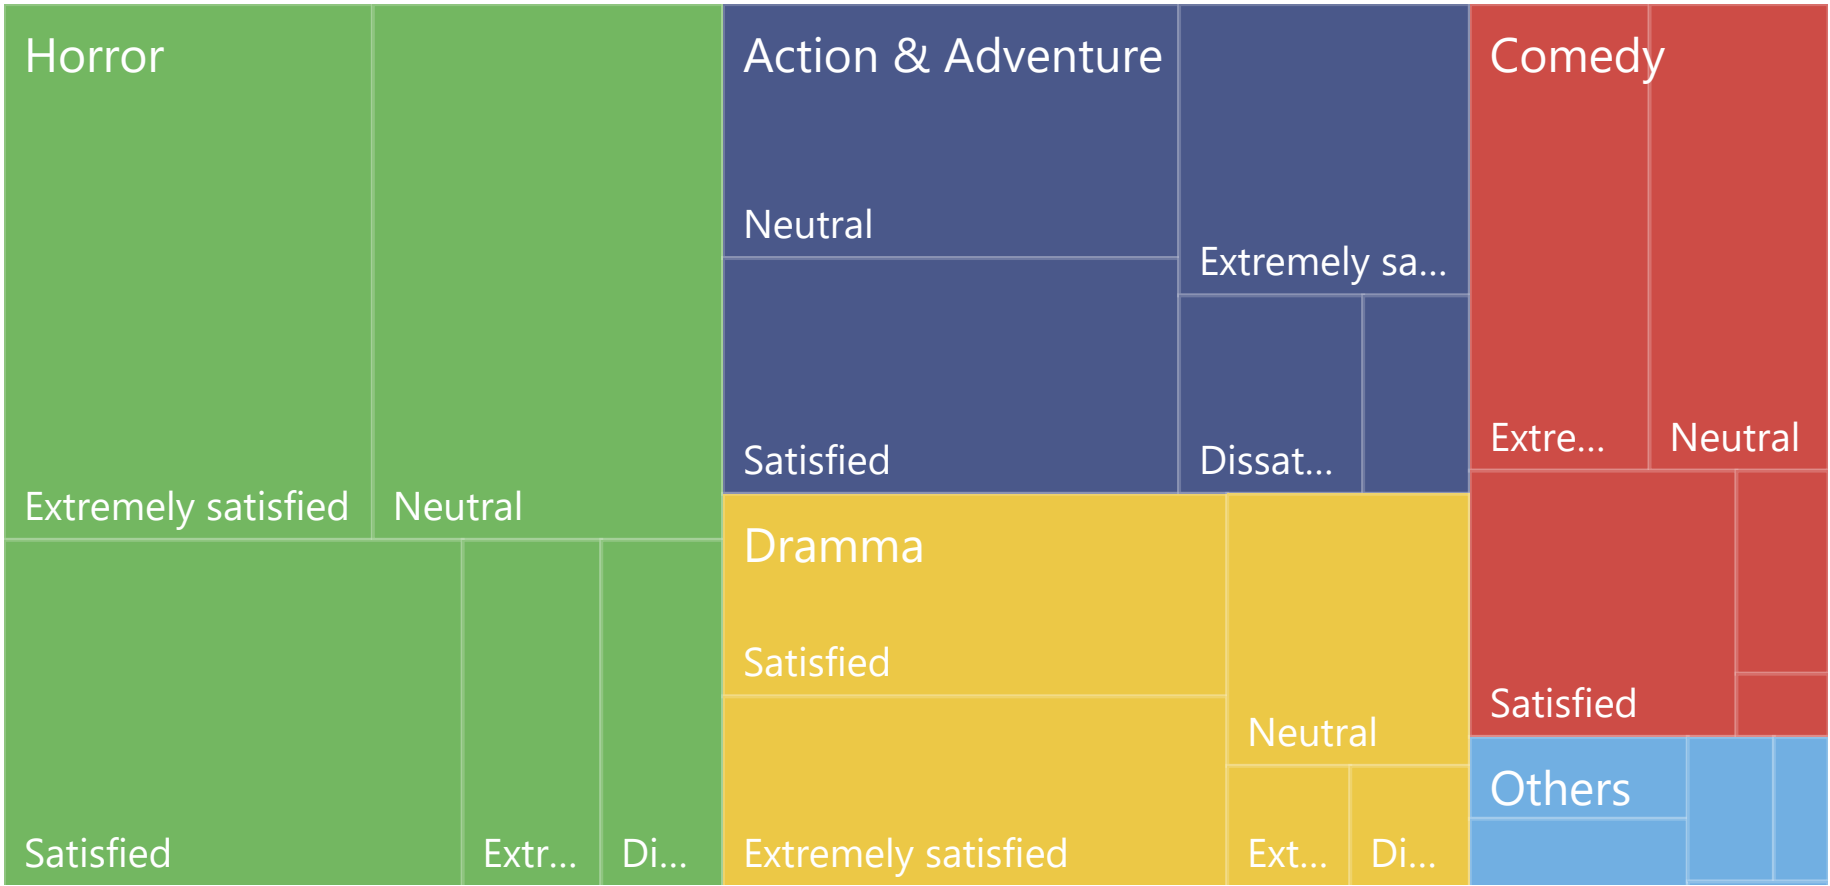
Horror

Extremely satisfied

Neutral

Satisfied

Extr...

Di...

Action & Adventure

Neutral

Extremely sa...

Satisfied

Dissat...

Dramma

Satisfied

Neutral

Extremely satisfied

Ext...

Di...

Comedy

Extre...

Neutral

Satisfied

Others